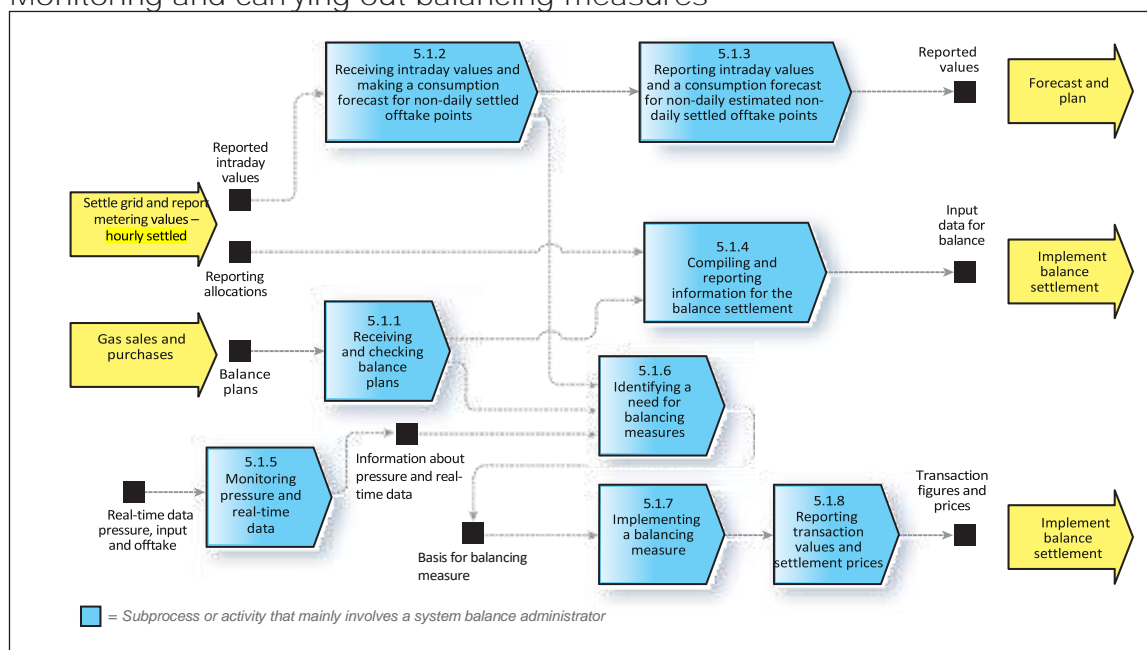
Monitoring and carrying out balancing measures

Settle grid and report metering values – hourly settled

Reported intraday values

Reporting allocations

5.1.2
Receiving intraday values and making a consumption forecast for non-daily settled offtake points

5.1.3
Reporting intraday values and a consumption forecast for non-daily estimated non-daily settled offtake points

Reported values

Forecast and plan

5.1.4
Compiling and reporting information for the balance settlement

Input data for balance

Implement balance settlement

Gas sales and purchases

Balance plans

5.1.1
Receiving and checking balance plans

5.1.6
Identifying a need for balancing measures

Real-time data pressure, input and offtake

5.1.5
Monitoring pressure and real-time data

Information about pressure and real-time data

Basis for balancing measure

5.1.7
Implementing a balancing measure

5.1.8
Reporting transaction values and settlement prices

Transaction figures and prices

Implement balance settlement

= Subprocess or activity that mainly involves a system balance administrator